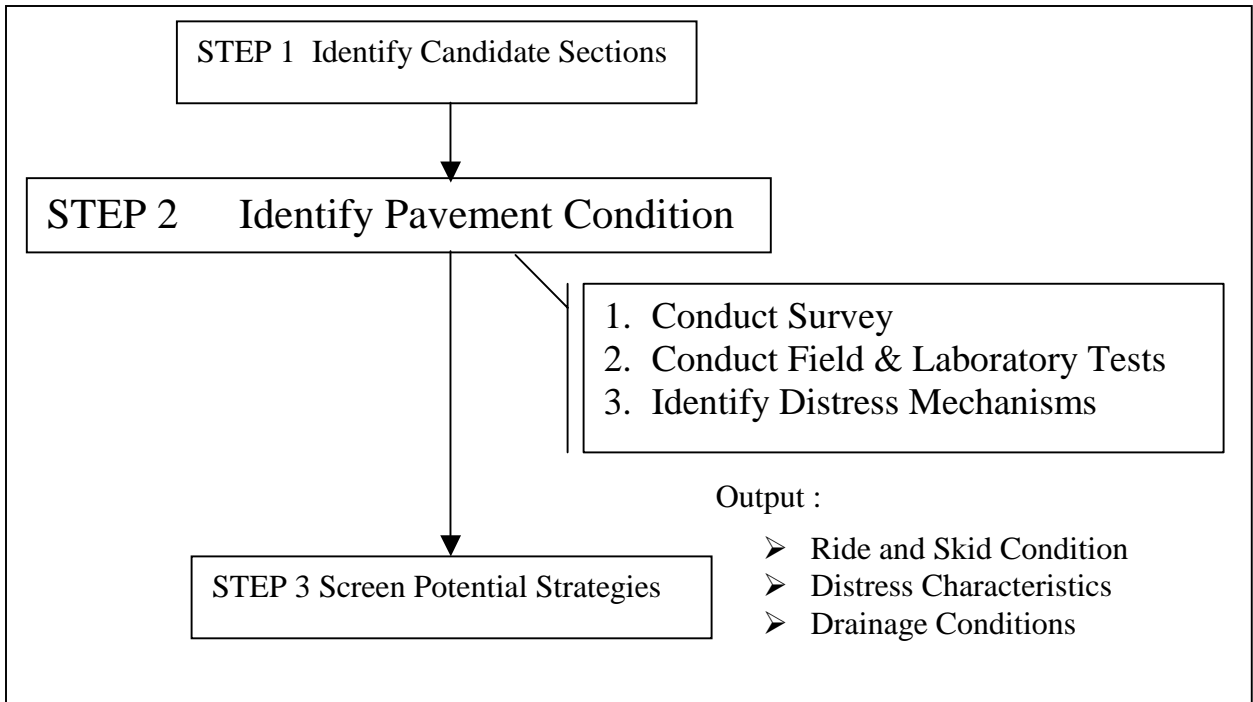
STEP 1 Identify Candidate Sections

STEP 2 Identify Pavement Condition

1. Conduct Survey
2. Conduct Field & Laboratory Tests
3. Identify Distress Mechanisms

Output :

- Ride and Skid Condition
- Distress Characteristics
- Drainage Conditions

STEP 3 Screen Potential Strategies